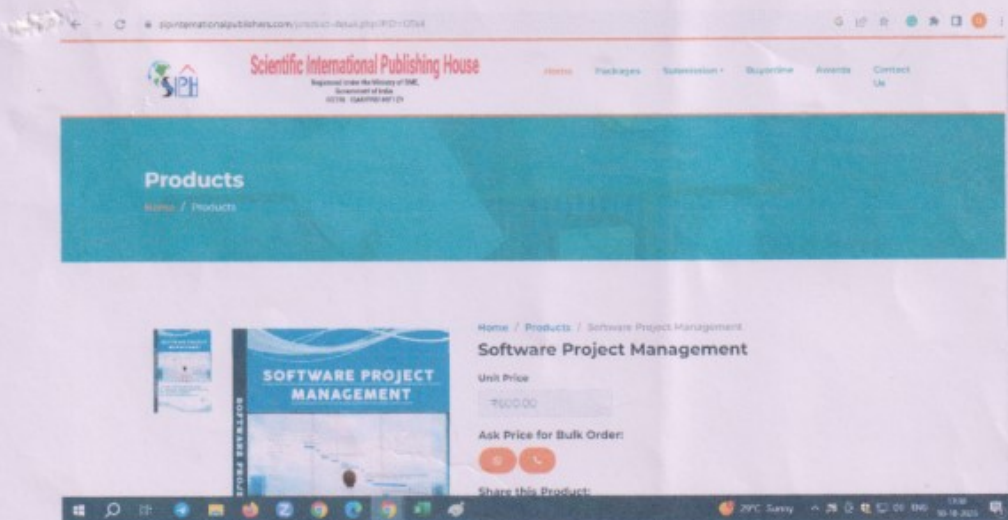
sipinternationalpublishers.com/product-detail.php?PID=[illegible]

SIPH

Scientific International Publishing House

Registered under the Ministry of MSME, Government of India

GSTIN: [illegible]

Home Packages Submission Buyonline Awards Contact Us

Products

Home / Products

SOFTWARE PROJECT MANAGEMENT

SOFTWARE PROJ

Home / Products / Software Project Management

Software Project Management

Unit Price

₹600.00

Ask Price for Bulk Order:

Share this Product:

29°C Sunny ENG